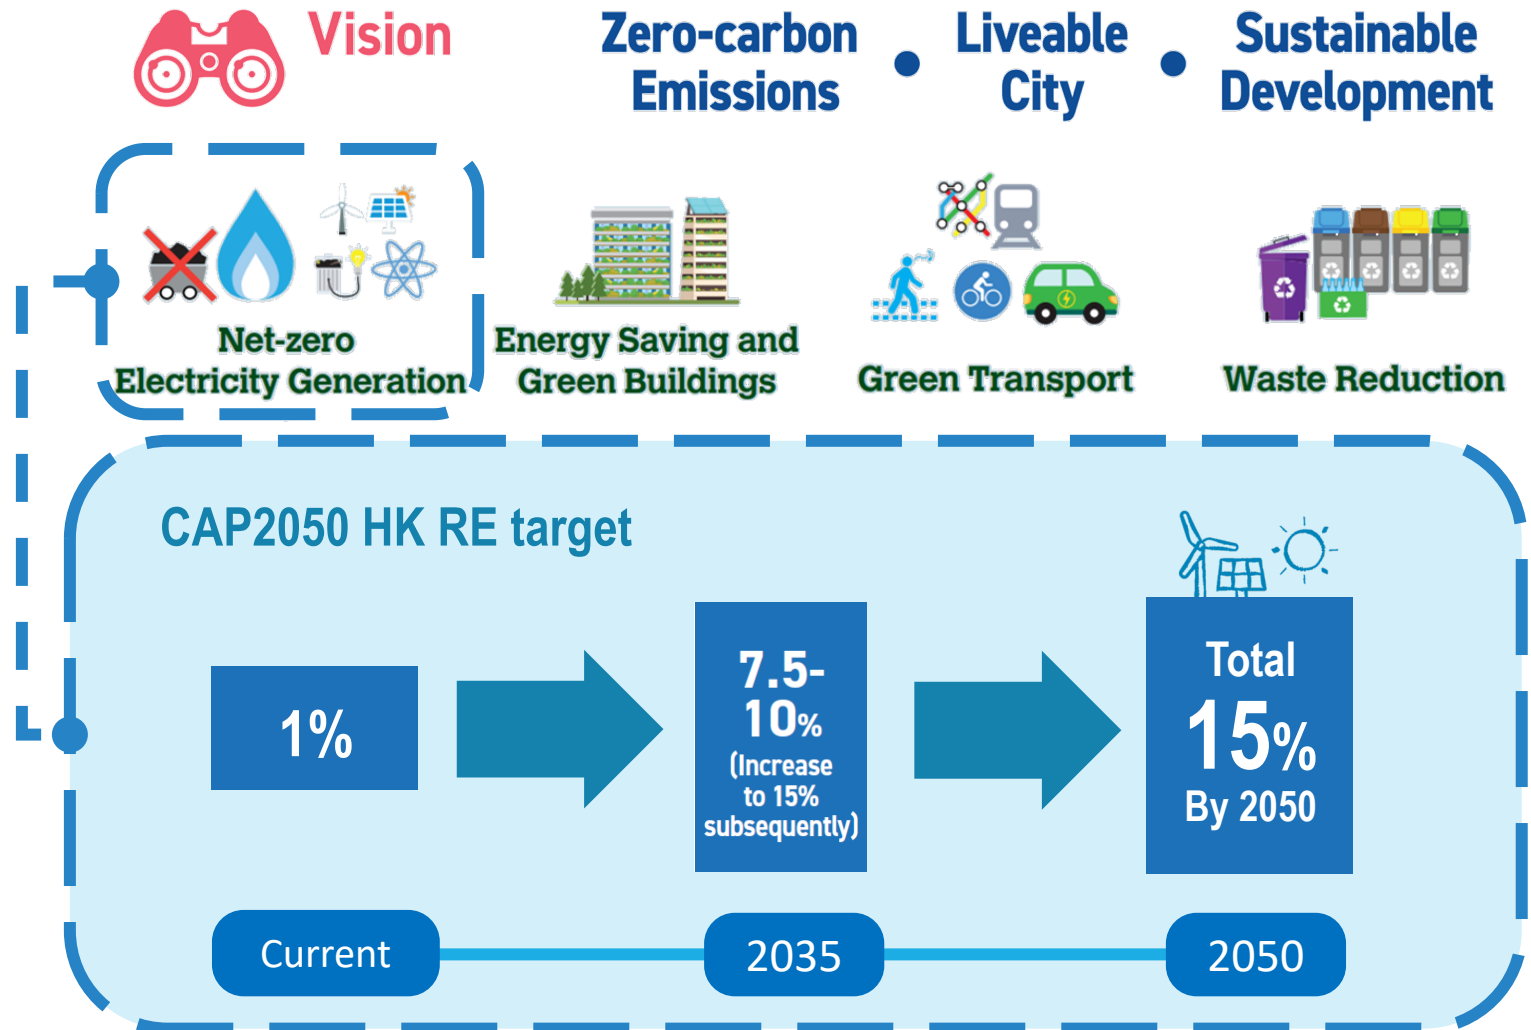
Vision

Zero-carbon Emissions • Liveable City • Sustainable Development

Net-zero Electricity Generation

Energy Saving and Green Buildings

Green Transport

Waste Reduction

CAP2050 HK RE target

1%

7.5-10% (Increase to 15% subsequently)

Total 15% By 2050

Current

2035

2050